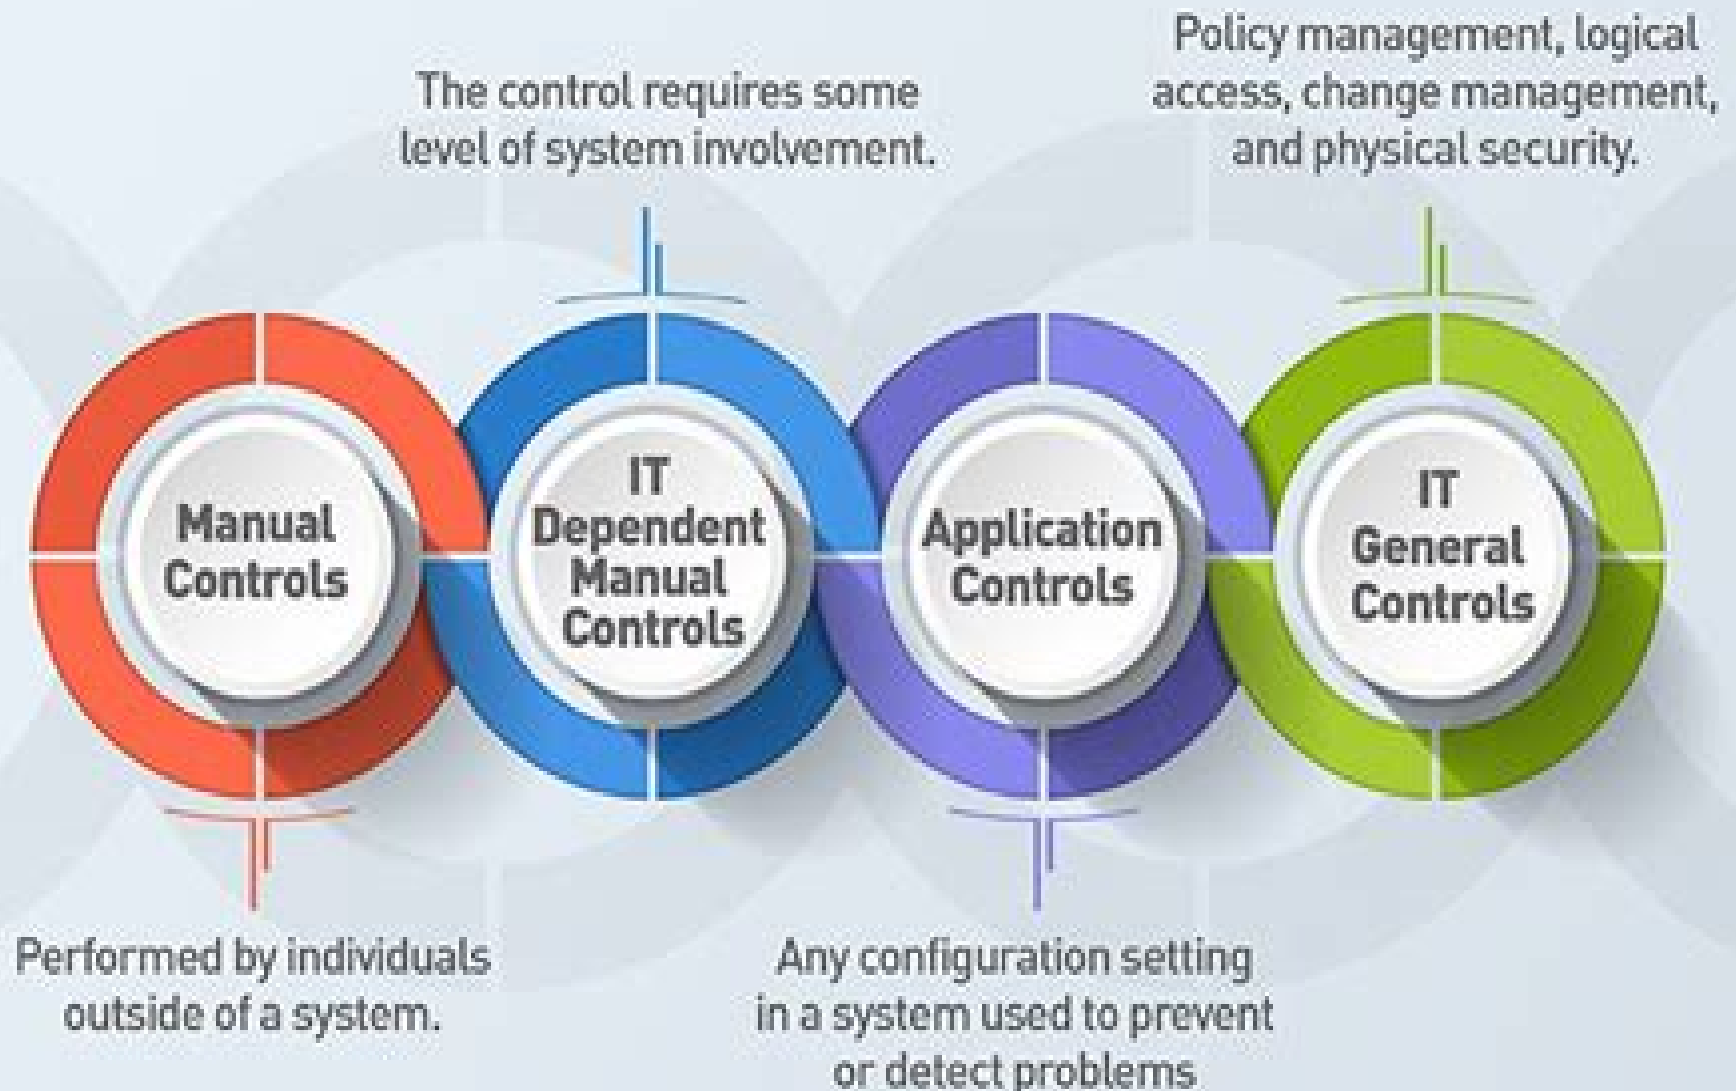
Policy management, logical access, change management, and physical security.

The control requires some level of system involvement.

Manual Controls

IT Dependent Manual Controls

Application Controls

IT General Controls

Performed by individuals outside of a system.

Any configuration setting in a system used to prevent or detect problems